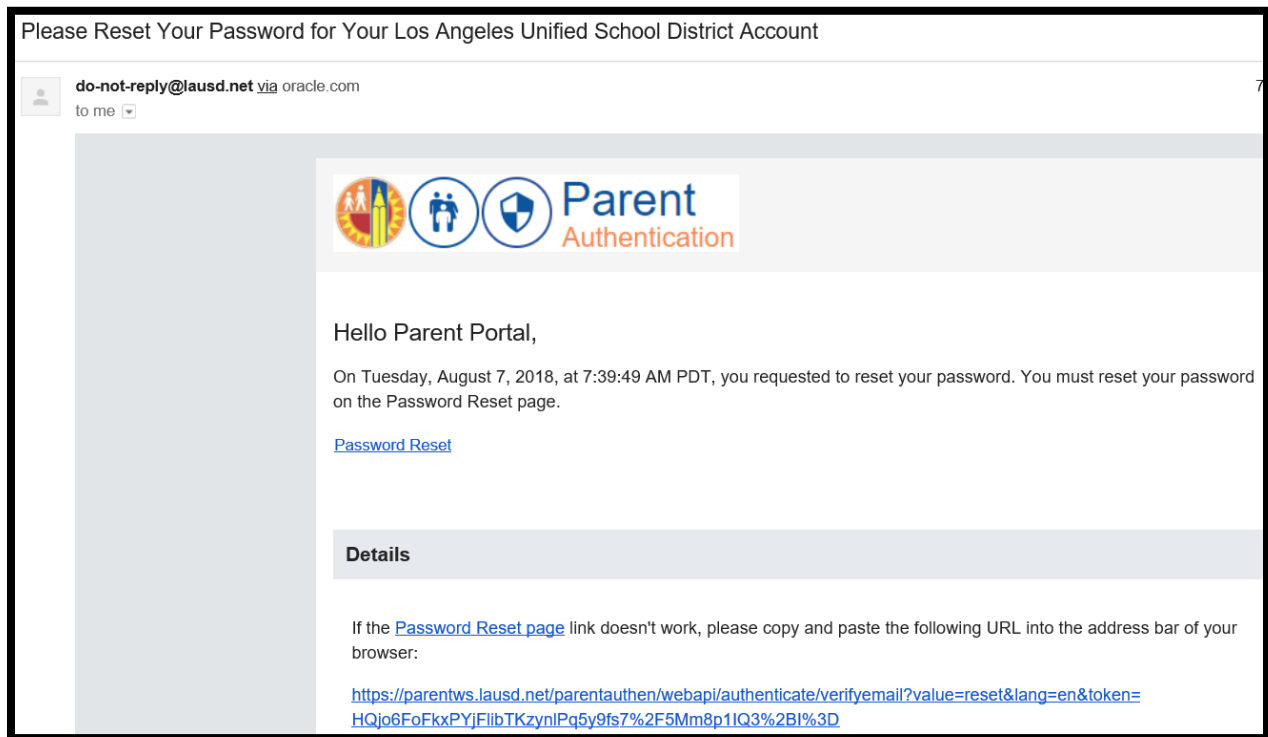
Please Reset Your Password for Your Los Angeles Unified School District Account

do-not-reply@lausd.net via oracle.com
to me

7

Parent
Authentication

Hello Parent Portal,

On Tuesday, August 7, 2018, at 7:39:49 AM PDT, you requested to reset your password. You must reset your password on the Password Reset page.

Password Reset

Details

If the Password Reset page link doesn't work, please copy and paste the following URL into the address bar of your browser:

https://parentws.lausd.net/parentauthen/webapi/authenticate/verifyemail?value=reset&lang=en&token=HQjo6FoFkxPYjFlibTKzynlPq5y9fs7%2F5Mm8p1IQ3%2BI%3D